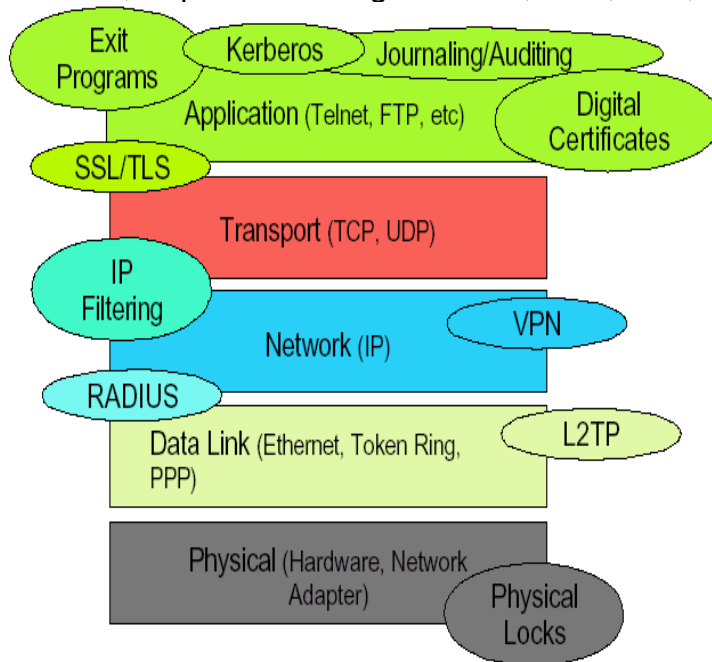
Exit Programs

Kerberos

Journaling/Auditing

Application (Telnet, FTP, etc)

Digital Certificates

SSL/TLS

Transport (TCP, UDP)

IP Filtering

VPN

Network (IP)

RADIUS

Data Link (Ethernet, Token Ring, PPP)

L2TP

Physical (Hardware, Network Adapter)

Physical Locks